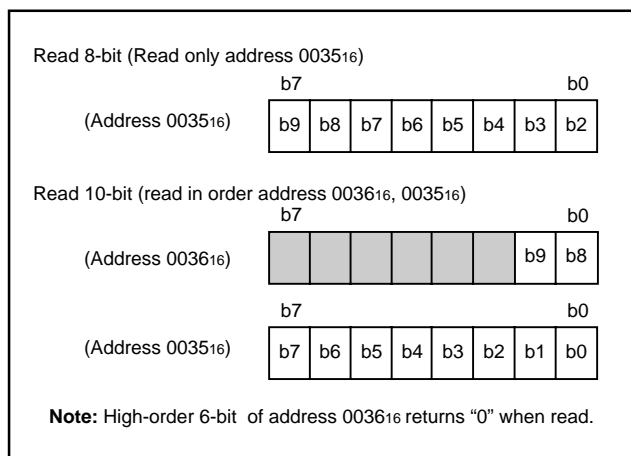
Read 8-bit (Read only address $0035_{16}$)

b7 b0

(Address $0035_{16}$)

| b9 | b8 | b7 | b6 | b5 | b4 | b3 | b2 |
|---|---|---|---|---|---|---|---|

Read 10-bit (read in order address $0036_{16}$, $0035_{16}$)

b7 b0

(Address $0036_{16}$)

| | | | | | | b9 | b8 |
|---|---|---|---|---|---|---|---|

b7 b0

(Address $0035_{16}$)

| b7 | b6 | b5 | b4 | b3 | b2 | b1 | b0 |
|---|---|---|---|---|---|---|---|

**Note:** High-order 6-bit of address $0036_{16}$ returns “0” when read.